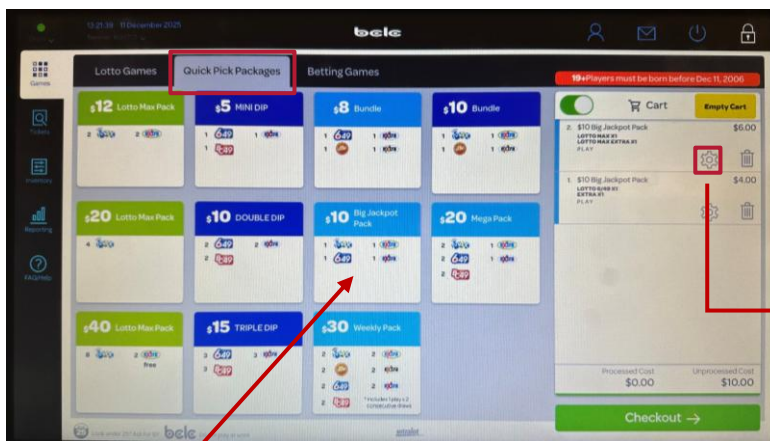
13:21:38 11 December 2025

bclc

Games

Tickets

Inventory

Reporting

FAQ/Help

Lotto Games

Quick Pick Packages

Betting Games

19+Players must be born before Dec 11, 2006

$12 Lotto Max Pack
2 2

$5 MINI DIP
1 6/49 1
1

$8 Bundle
1 6/49 1
1 1

$10 Bundle
1 1
1 1

$20 Lotto Max Pack
4

$10 DOUBLE DIP
2 6/49 2
2

$10 Big Jackpot Pack
1 1
1 6/49 1

$20 Mega Pack
2 2
2 6/49 2
2

$40 Lotto Max Pack
8 2
free

$15 TRIPLE DIP
3 6/49 3
3

$30 Weekly Pack
1 1
2 2
2 6/49 2
2 2

Cart

Empty Cart

2. $10 Big Jackpot Pack
LOTTO MAX X1
LOTTO MAX EXTRA X1
PLAY
$6.00

1. $10 Big Jackpot Pack
LOTTO 6/49 X1
EXTRA X1
PLAY
$4.00

Processed Cost
$0.00

Unprocessed Cost
$10.00

Checkout →

bclc